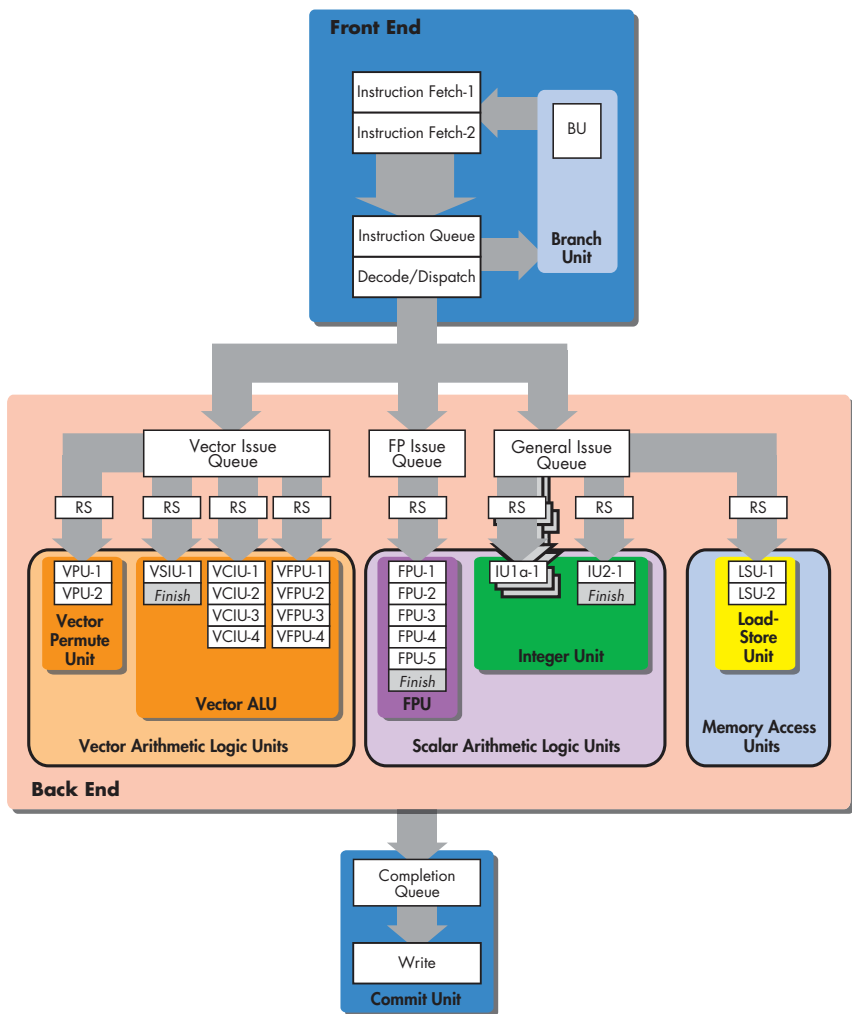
Front End

Instruction Fetch-1
Instruction Fetch-2
BU
Instruction Queue
Decode/Dispatch
Branch Unit

Vector Issue Queue
FP Issue Queue
General Issue Queue

RS
RS
RS
RS
RS
RS
RS
RS

VPU-1
VPU-2
Vector Permute Unit

VSIU-1
Finish
VCIU-1
VCIU-2
VCIU-3
VCIU-4
VFPU-1
VFPU-2
VFPU-3
VFPU-4
Vector ALU

Vector Arithmetic Logic Units

FPU-1
FPU-2
FPU-3
FPU-4
FPU-5
Finish
FPU

IU1a-1
IU2-1
Finish
Integer Unit

Scalar Arithmetic Logic Units

LSU-1
LSU-2
Load-Store Unit

Memory Access Units

Back End

Completion Queue
Write
Commit Unit